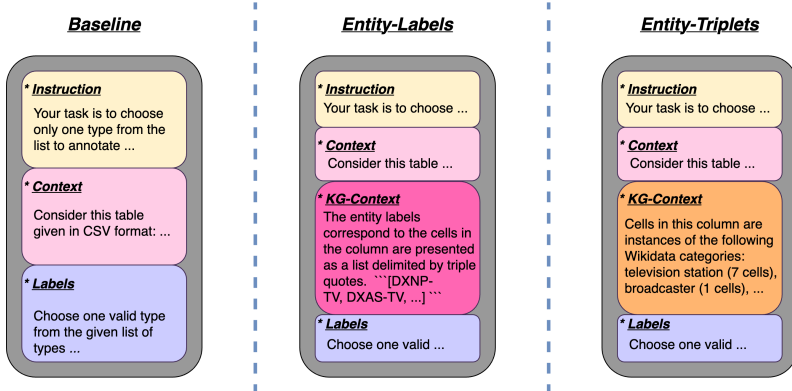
Baseline

* Instruction
Your task is to choose only one type from the list to annotate ...

* Context
Consider this table given in CSV format: ...

* Labels
Choose one valid type from the given list of types ...

Entity-Labels

* Instruction
Your task is to choose ...

* Context
Consider this table ...

* KG-Context
The entity labels correspond to the cells in the column are presented as a list delimited by triple quotes. ```[DXNP-TV, DXAS-TV, ...] ```

* Labels
Choose one valid ...

Entity-Triplets

* Instruction
Your task is to choose ...

* Context
Consider this table ...

* KG-Context
Cells in this column are instances of the following Wikidata categories: television station (7 cells), broadcaster (1 cells), ...

* Labels
Choose one valid ...